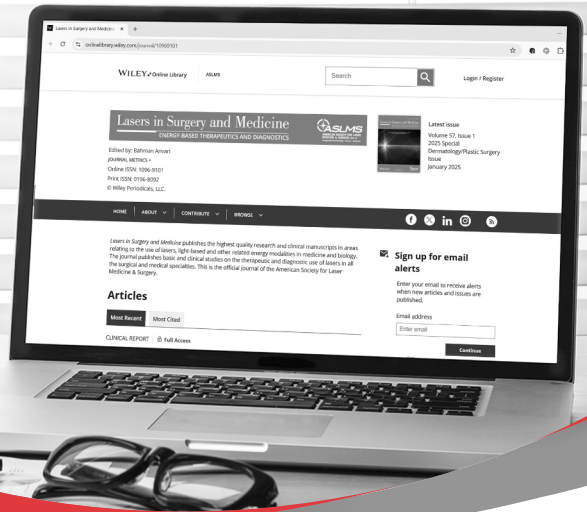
Lasers in Surgery and Medicine

onlinelibrary.wiley.com/journal/10969101

WILEY Online Library

ASLMS

Search

Login / Register

Lasers in Surgery and Medicine

ENERGY-BASED THERAPEUTICS AND DIAGNOSTICS

ASLMS

Edited by: Bahman Anvari

JOURNAL METRICS >

Online ISSN: 1096-9101

Print ISSN: 0196-8092

© Wiley Periodicals, LLC.

Latest issue

Volume 57, Issue 1

2025 Special Dermatology/Plastic Surgery Issue

January 2025

HOME | ABOUT | CONTRIBUTE | BROWSE

Lasers in Surgery and Medicine publishes the highest quality research and clinical manuscripts in areas relating to the use of lasers, light-based and other related energy modalities in medicine and biology. The journal publishes basic and clinical studies on the therapeutic and diagnostic use of lasers in all the surgical and medical specialties. This is the official journal of the American Society for Laser Medicine & Surgery.

Articles

Most Recent | Most Cited

CLINICAL REPORT | Full Access

Sign up for email alerts

Enter your email to receive alerts when new articles and issues are published.

Email address

Enter email

Continue